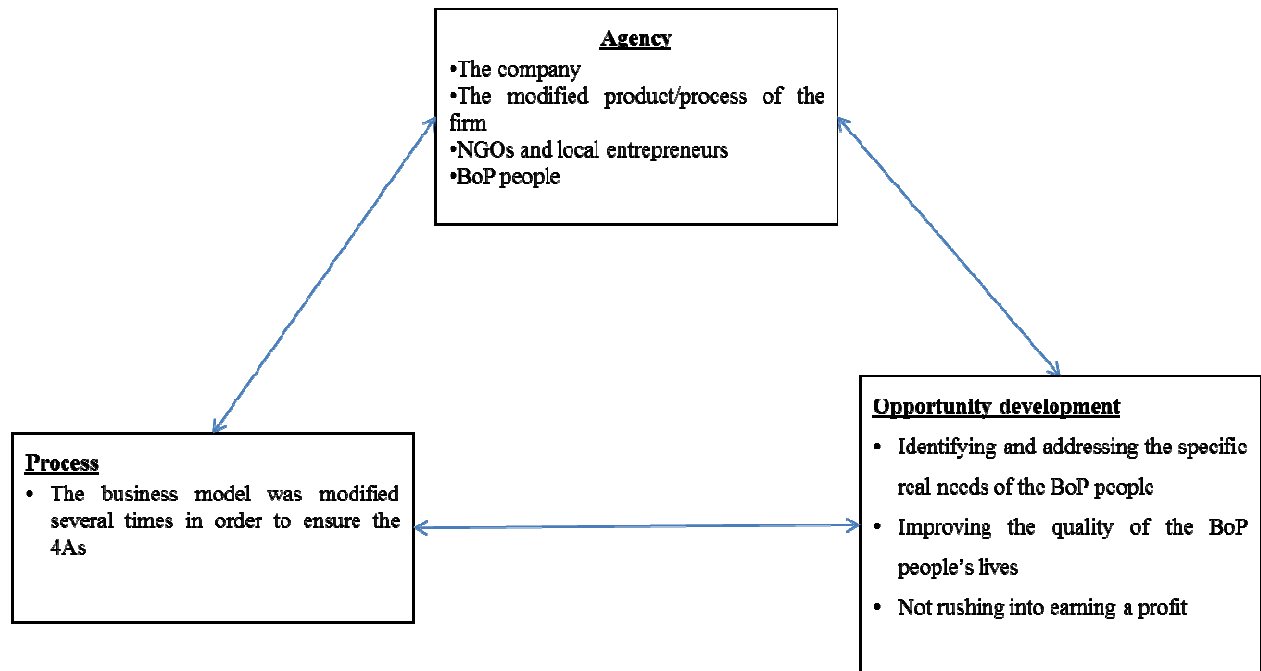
Agency
•The company
•The modified product/process of the firm
•NGOs and local entrepreneurs
•BoP people

Process
• The business model was modified several times in order to ensure the 4As

Opportunity development
• Identifying and addressing the specific real needs of the BoP people
• Improving the quality of the BoP people's lives
• Not rushing into earning a profit